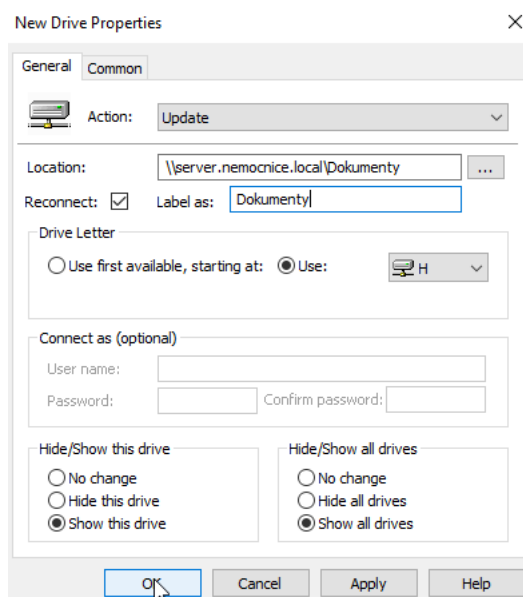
New Drive Properties

X

General Common

Action: Update

Location: \\server.nemocnice.local\Dokumenty ...

Reconnect: ☑ Label as: Dokumenty

Drive Letter

○ Use first available, starting at: ◉ Use: H

Connect as (optional)

User name:

Password: Confirm password:

Hide/Show this drive

○ No change

○ Hide this drive

◉ Show this drive

Hide/Show all drives

○ No change

○ Hide all drives

◉ Show all drives

OK Cancel Apply Help